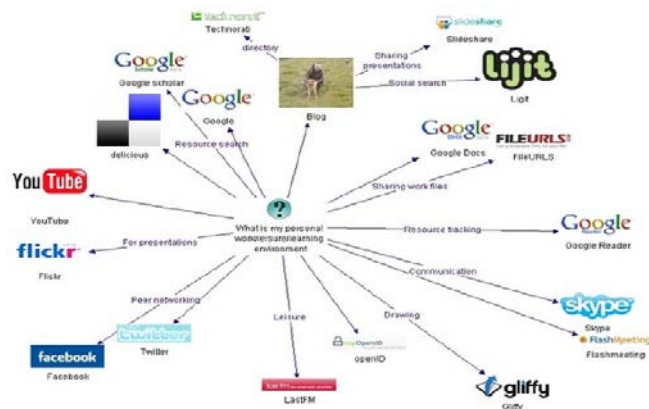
Technorati
Technorati
directory
slideshare
Slideshare
Sharing presentations
Social search
Lijit
Lijit
Google
Google scholar
Google
Google
Blog
delicious
Resource search
Google Docs
Google Docs
FILEURLS
FileURLS
Sharing work files
YouTube
YouTube
?
What is my personal wonderful elearning environment
For presentations
flickr
Flickr
Resource tracking
Google
Google Reader
Communication
Peer networking
skype
Skype
FlashMeeting
Flashmeeting
twitter
Twitter
Leisure
openID
openID
Drawing
facebook
Facebook
LastFM
gliffy
Gliffy